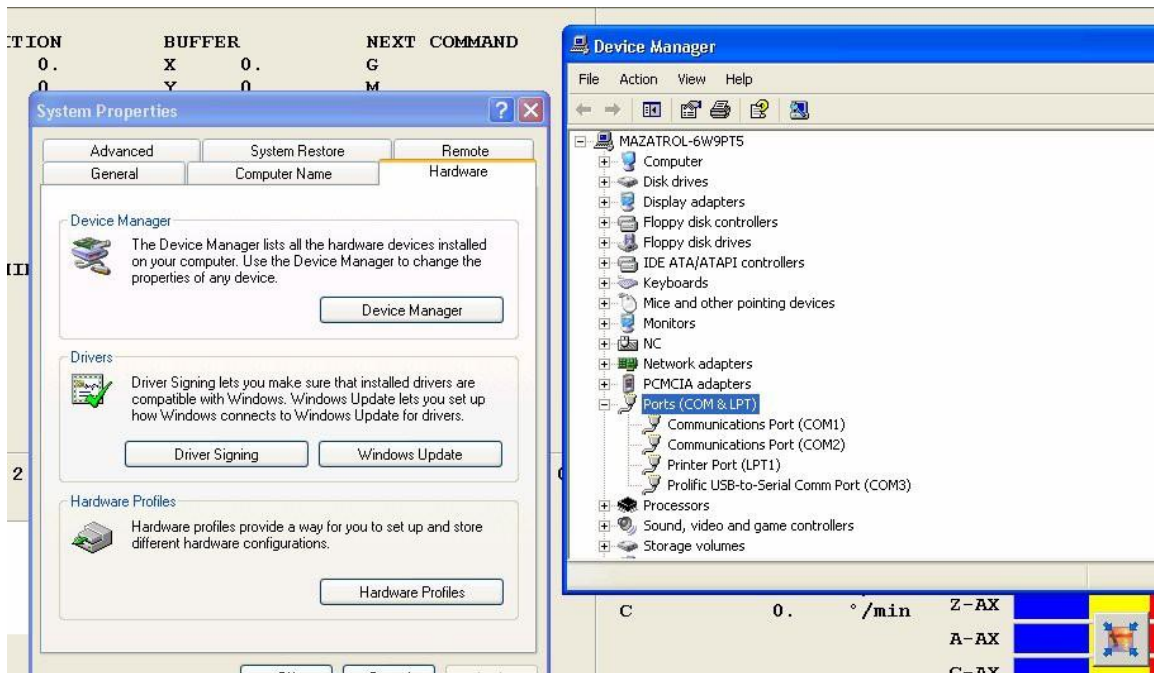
TION BUFFER NEXT COMMAND
0. X 0. G
0 Y 0 M

System Properties

Advanced | System Restore | Remote
General | Computer Name | Hardware

Device Manager
The Device Manager lists all the hardware devices installed on your computer. Use the Device Manager to change the properties of any device.
Device Manager

Drivers
Driver Signing lets you make sure that installed drivers are compatible with Windows. Windows Update lets you set up how Windows connects to Windows Update for drivers.
Driver Signing
Windows Update

Hardware Profiles
Hardware profiles provide a way for you to set up and store different hardware configurations.
Hardware Profiles

II
2

Device Manager
File Action View Help

MAZATROL-6W9PT5
Computer
Disk drives
Display adapters
Floppy disk controllers
Floppy disk drives
IDE ATA/ATAPI controllers
Keyboards
Mice and other pointing devices
Monitors
NC
Network adapters
PCMCIA adapters
Ports (COM & LPT)
Communications Port (COM1)
Communications Port (COM2)
Printer Port (LPT1)
Prolific USB-to-Serial Comm Port (COM3)
Processors
Sound, video and game controllers
Storage volumes

C 0. °/min Z-AX
A-AX
C-AX